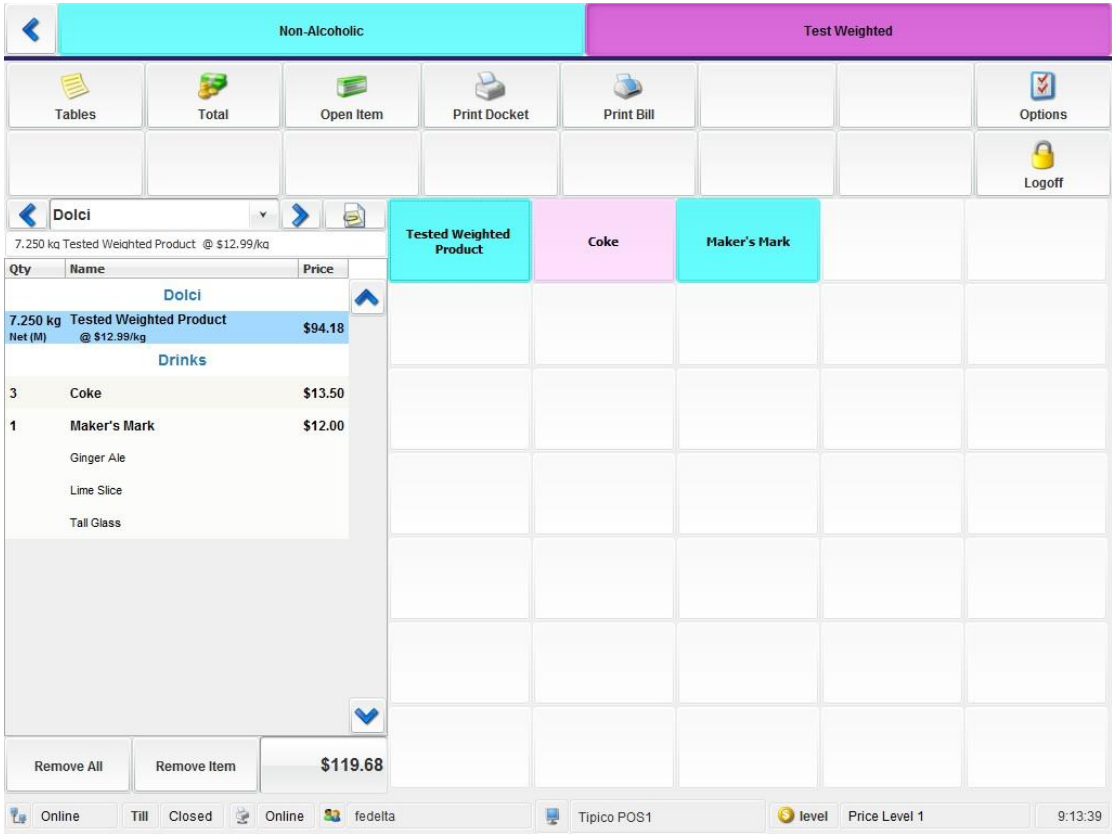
Non-Alcoholic

Test Weighted

Tables

Total

Open Item

Print Docket

Print Bill

Options

Logoff

Dolci

7.250 kg Tested Weighted Product @ $12.99/kg

| Qty | Name | Price |
|---|---|---|
| | Dolci | |
| 7.250 kg Net (M) | Tested Weighted Product @ $12.99/kg | $94.18 |
| | Drinks | |
| 3 | Coke | $13.50 |
| 1 | Maker's Mark | $12.00 |
| | Ginger Ale | |
| | Lime Slice | |
| | Tall Glass | |

Tested Weighted Product

Coke

Maker's Mark

Remove All

Remove Item

$119.68

Online

Till

Closed

Online

fedelta

Tipico POS1

level

Price Level 1

9:13:39